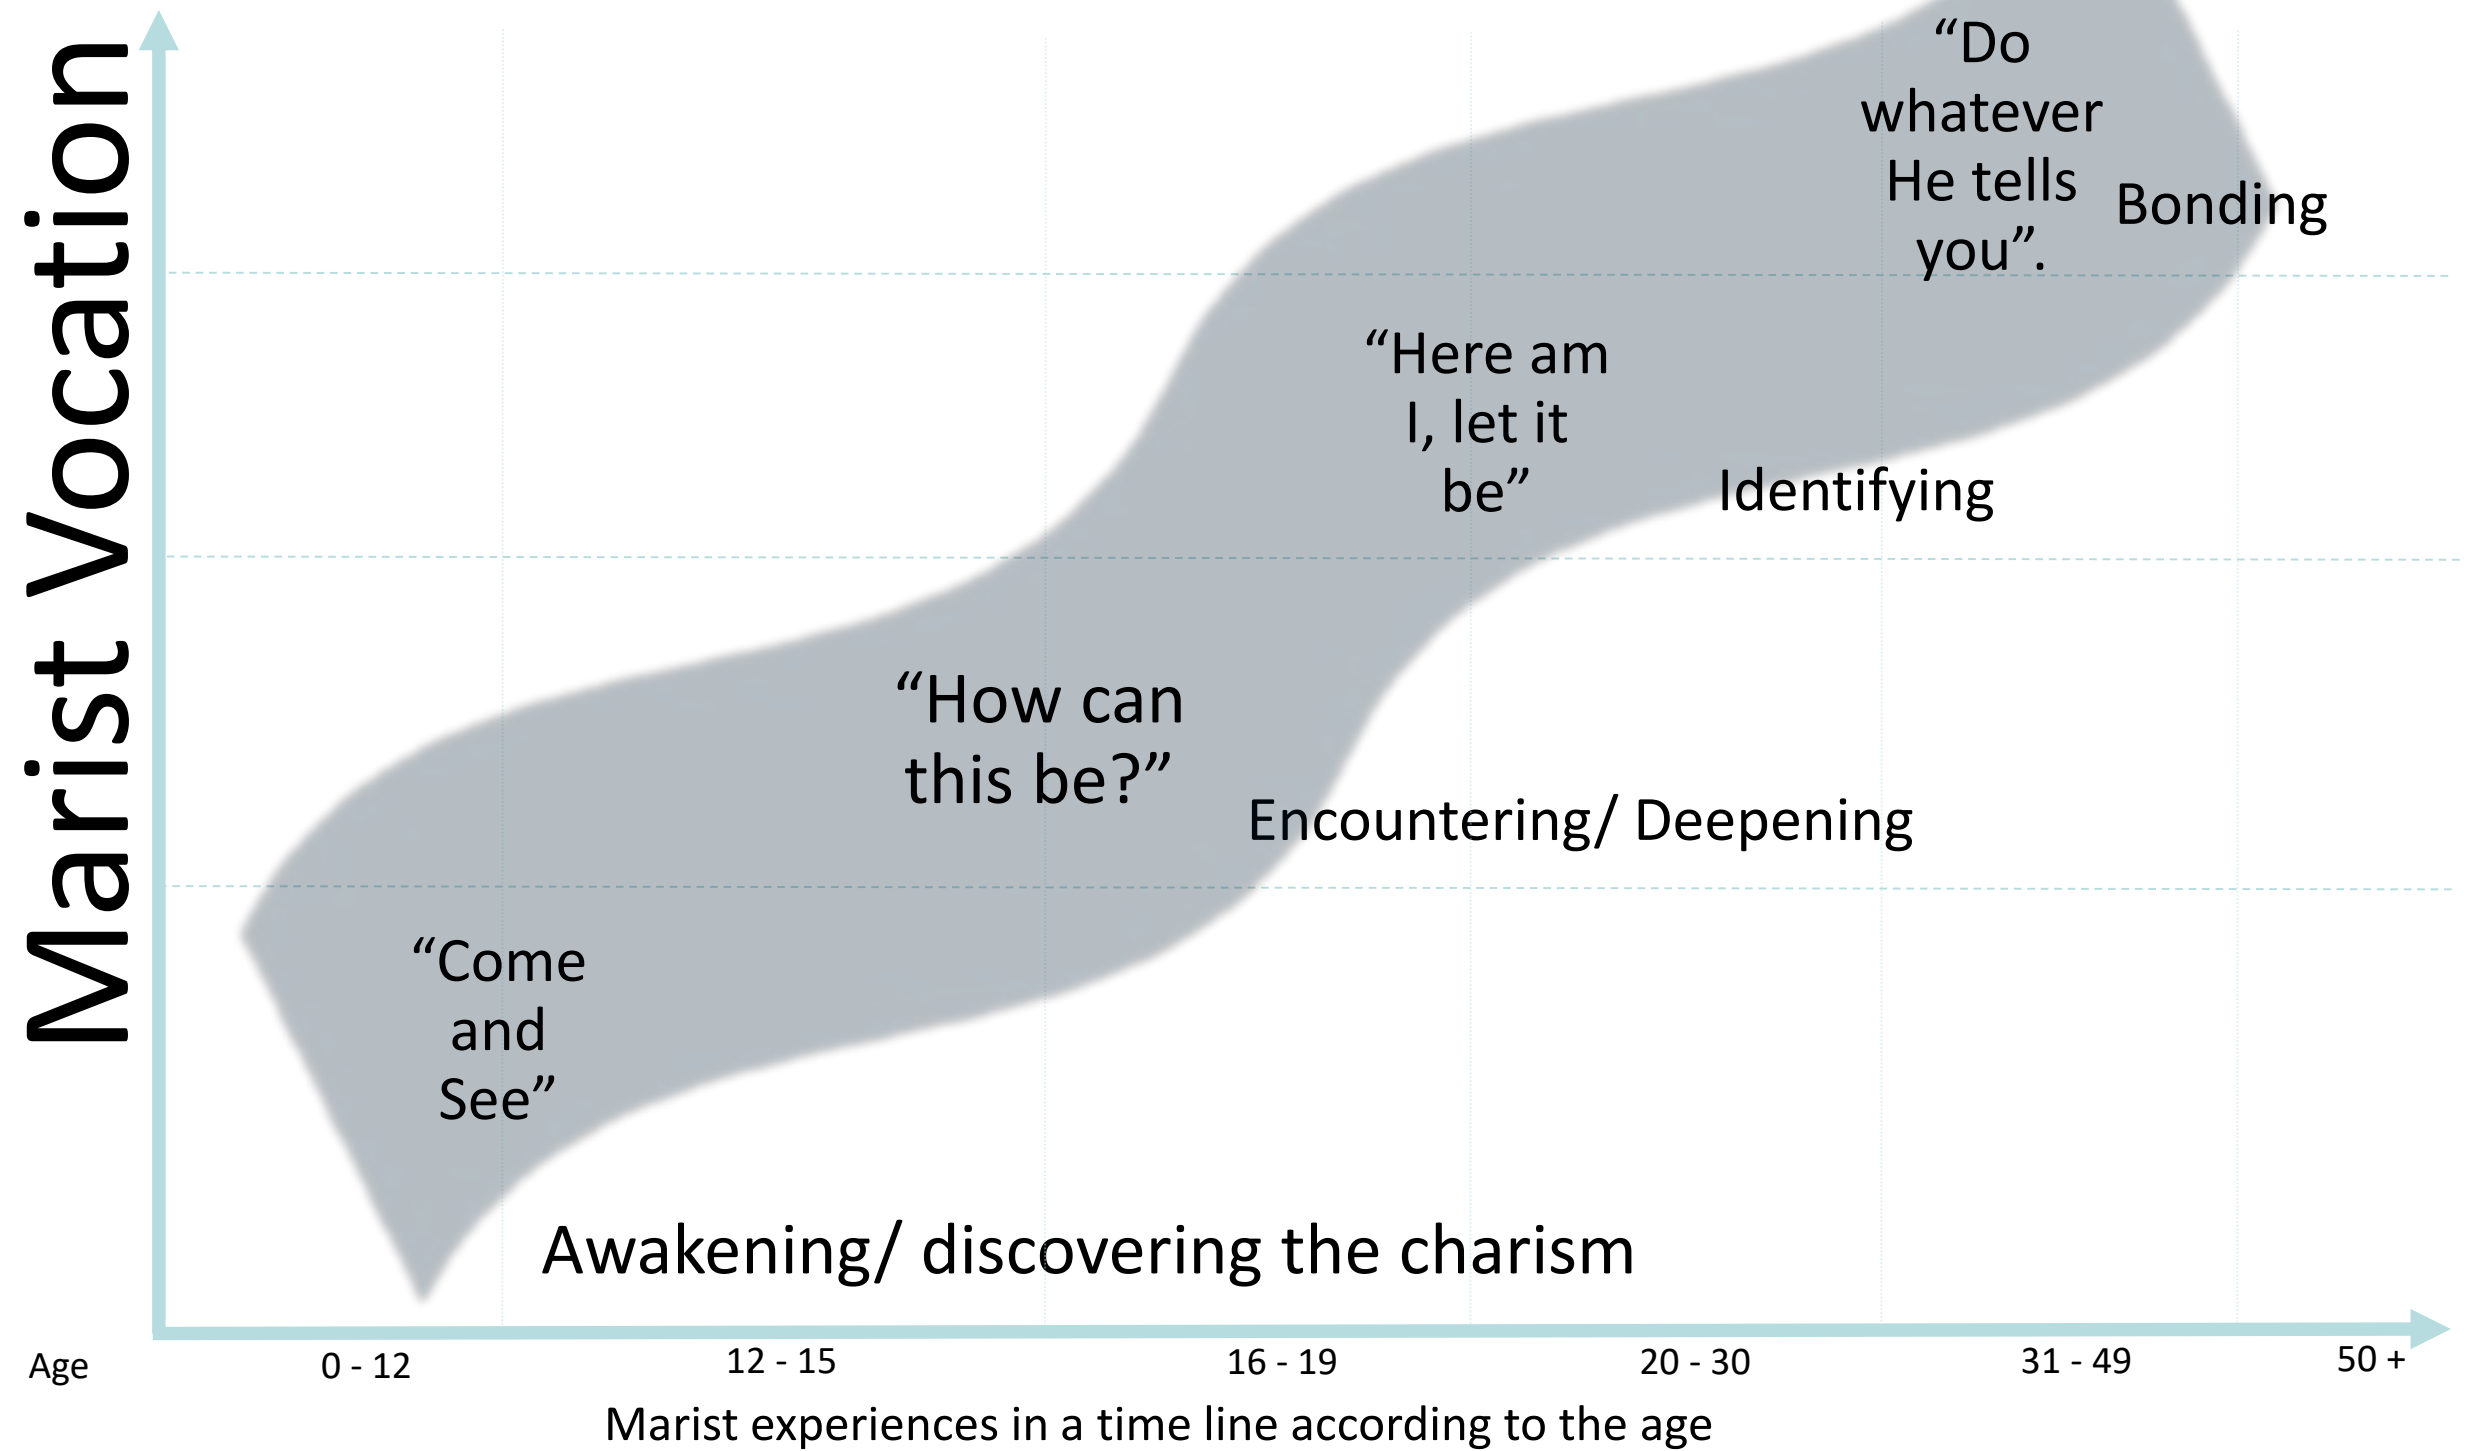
Marist Vocation

"Do whatever He tells you".

Bonding

"Here am I, let it be"

Identifying

"How can this be?"

Encountering/ Deepening

"Come and See"

Awakening/ discovering the charism

Age 0 - 12 12 - 15 16 - 19 20 - 30 31 - 49 50 +

Marist experiences in a time line according to the age